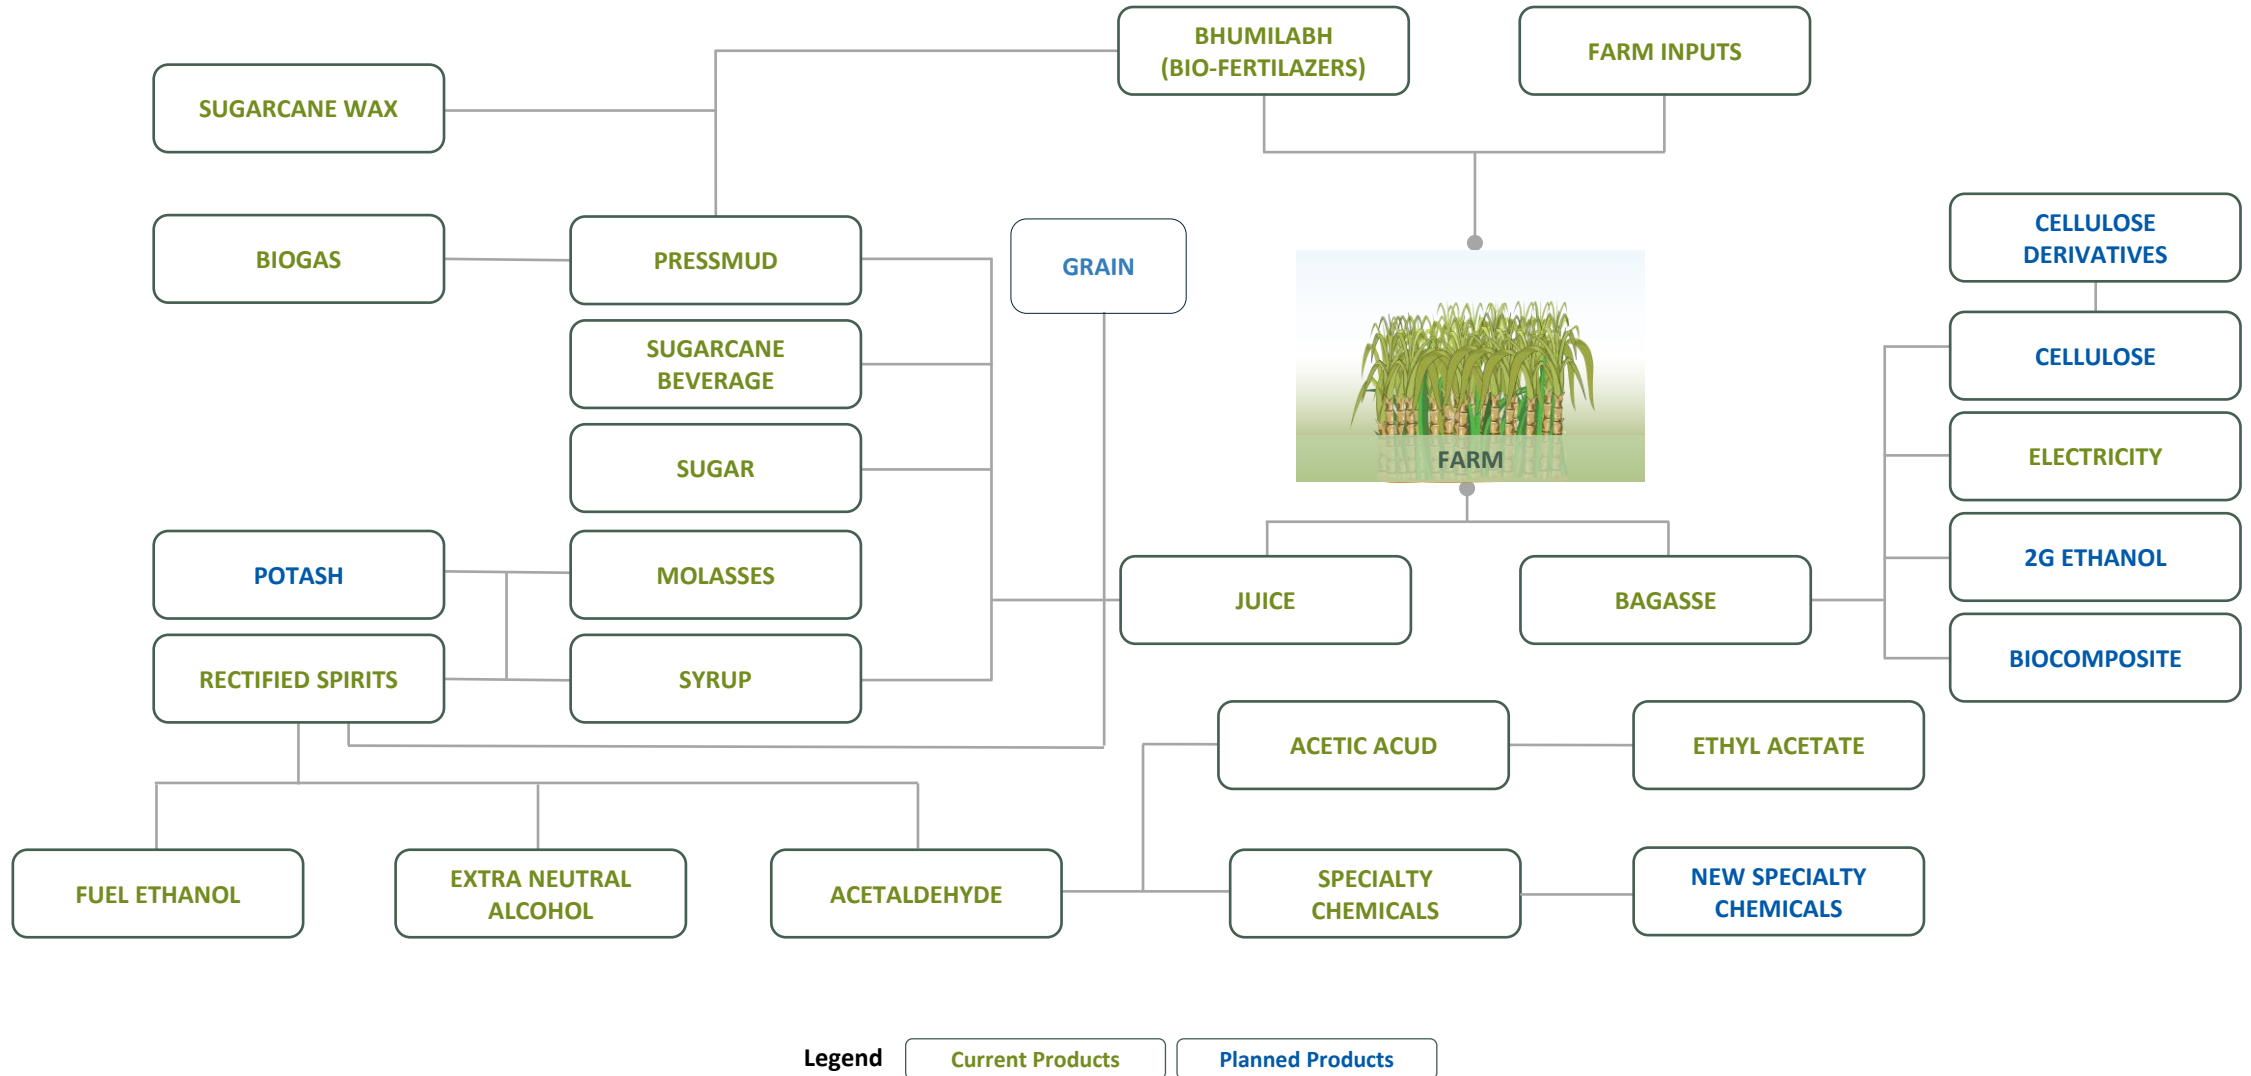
BHUMILABH (BIO-FERTILAZERS)

FARM INPUTS

SUGARCANE WAX

BIOGAS

PRESSMUD

GRAIN

FARM

CELLULOSE DERIVATIVES

CELLULOSE

SUGARCANE BEVERAGE

SUGAR

ELECTRICITY

POTASH

MOLASSES

2G ETHANOL

JUICE

BAGASSE

RECTIFIED SPIRITS

SYRUP

BIOCOMPOSITE

ACETIC ACUD

ETHYL ACETATE

FUEL ETHANOL

EXTRA NEUTRAL ALCOHOL

ACETALDEHYDE

SPECIALTY CHEMICALS

NEW SPECIALTY CHEMICALS

Legend Current Products Planned Products